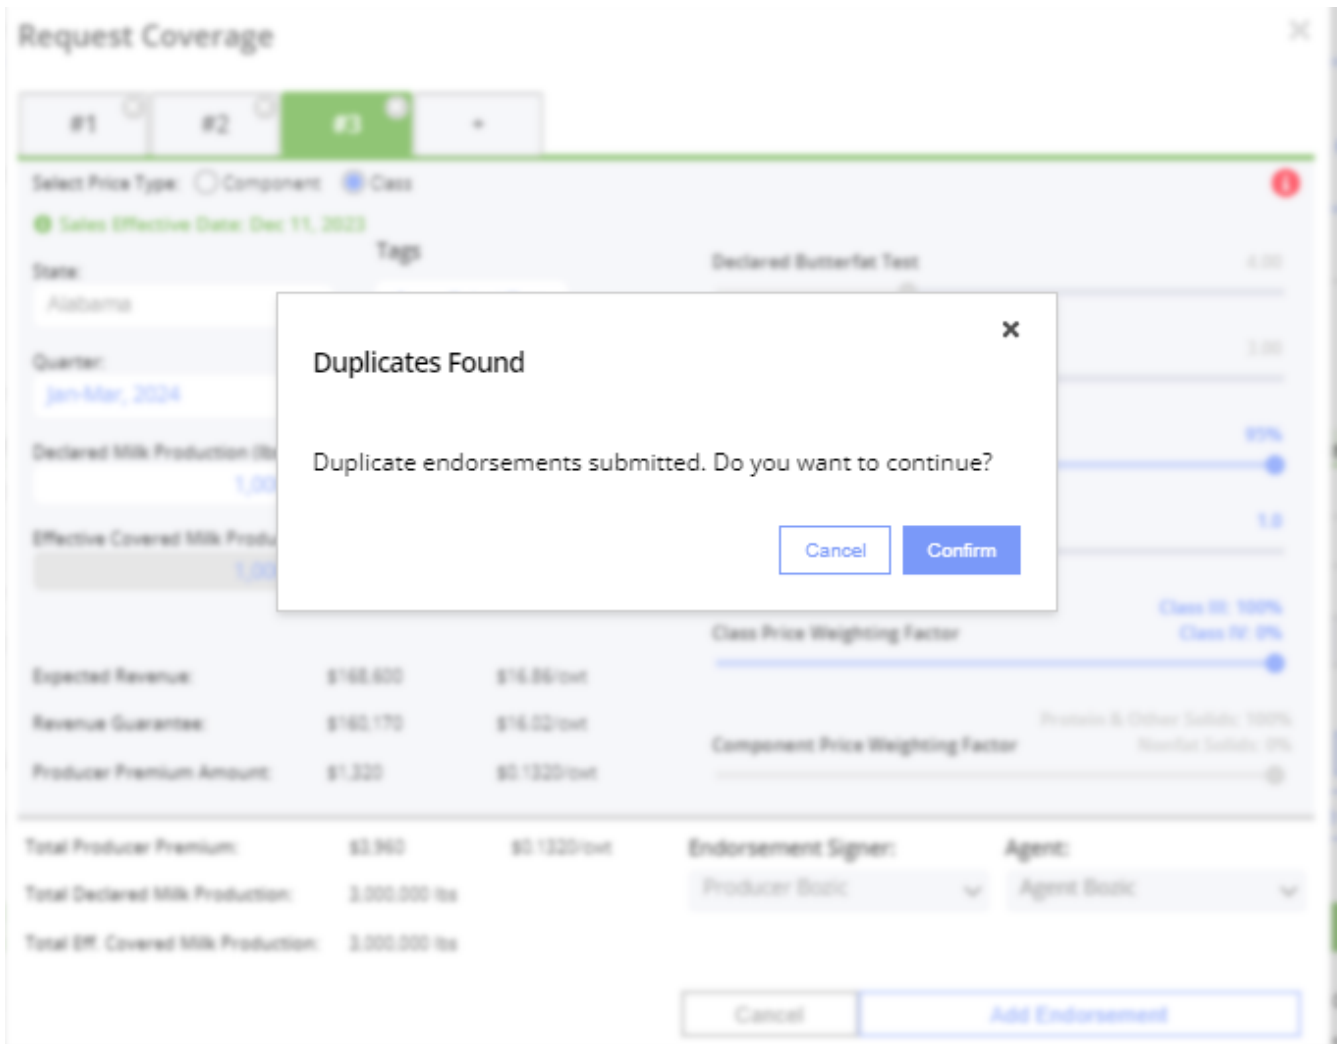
Request Coverage

#1 #2 #3 +

Select Price Type: Component Class

Sales Effective Date: Dec 11, 2023

Tags

State:

Alabama

Quarter:

Jan-Mar, 2024

Declared Milk Production (lbs

1,00

Effective Covered Milk Produ

1,00

Declared Butterfat Test

4.00

3.00

95%

1.0

Class III: 100%

Class IV: 0%

Class Price Weighting Factor

Protein & Other Solids: 100%

Nonfat Solids: 0%

Component Price Weighting Factor

Expected Revenue: $168,600 $16.86/cwt

Revenue Guarantee: $160,170 $16.02/cwt

Producer Premium Amount: $1,320 $0.1320/cwt

Total Producer Premium: $3,960 $0.1320/cwt

Total Declared Milk Production: 3,000,000 lbs

Total Eff. Covered Milk Production: 3,000,000 lbs

Endorsement Signer:

Producer Bozic

Agent:

Agent Bozic

Cancel

Add Endorsement

×

Duplicates Found

Duplicate endorsements submitted. Do you want to continue?

Cancel

Confirm